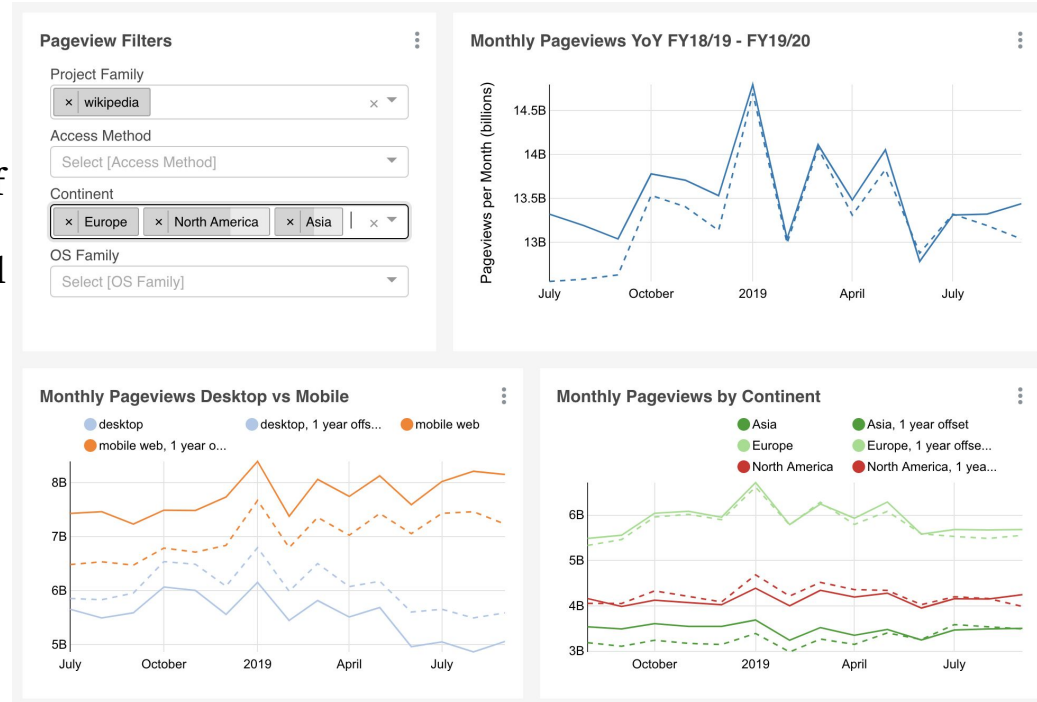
Pageview Filters

Project Family
× wikipedia ×

Access Method
Select [Access Method]

Continent
× Europe × North America × Asia ×

OS Family
Select [OS Family]

Monthly Pageviews YoY FY18/19 - FY19/20

Pageviews per Month (billions)
14.5B
14B
13.5B
13B
July October 2019 April July

Monthly Pageviews Desktop vs Mobile

desktop desktop, 1 year offs... mobile web mobile web, 1 year o...

8B
7B
6B
5B
July October 2019 April July

Monthly Pageviews by Continent

Asia Asia, 1 year offset Europe Europe, 1 year offse... North America North America, 1 yea...

6B
5B
4B
3B
October 2019 April July